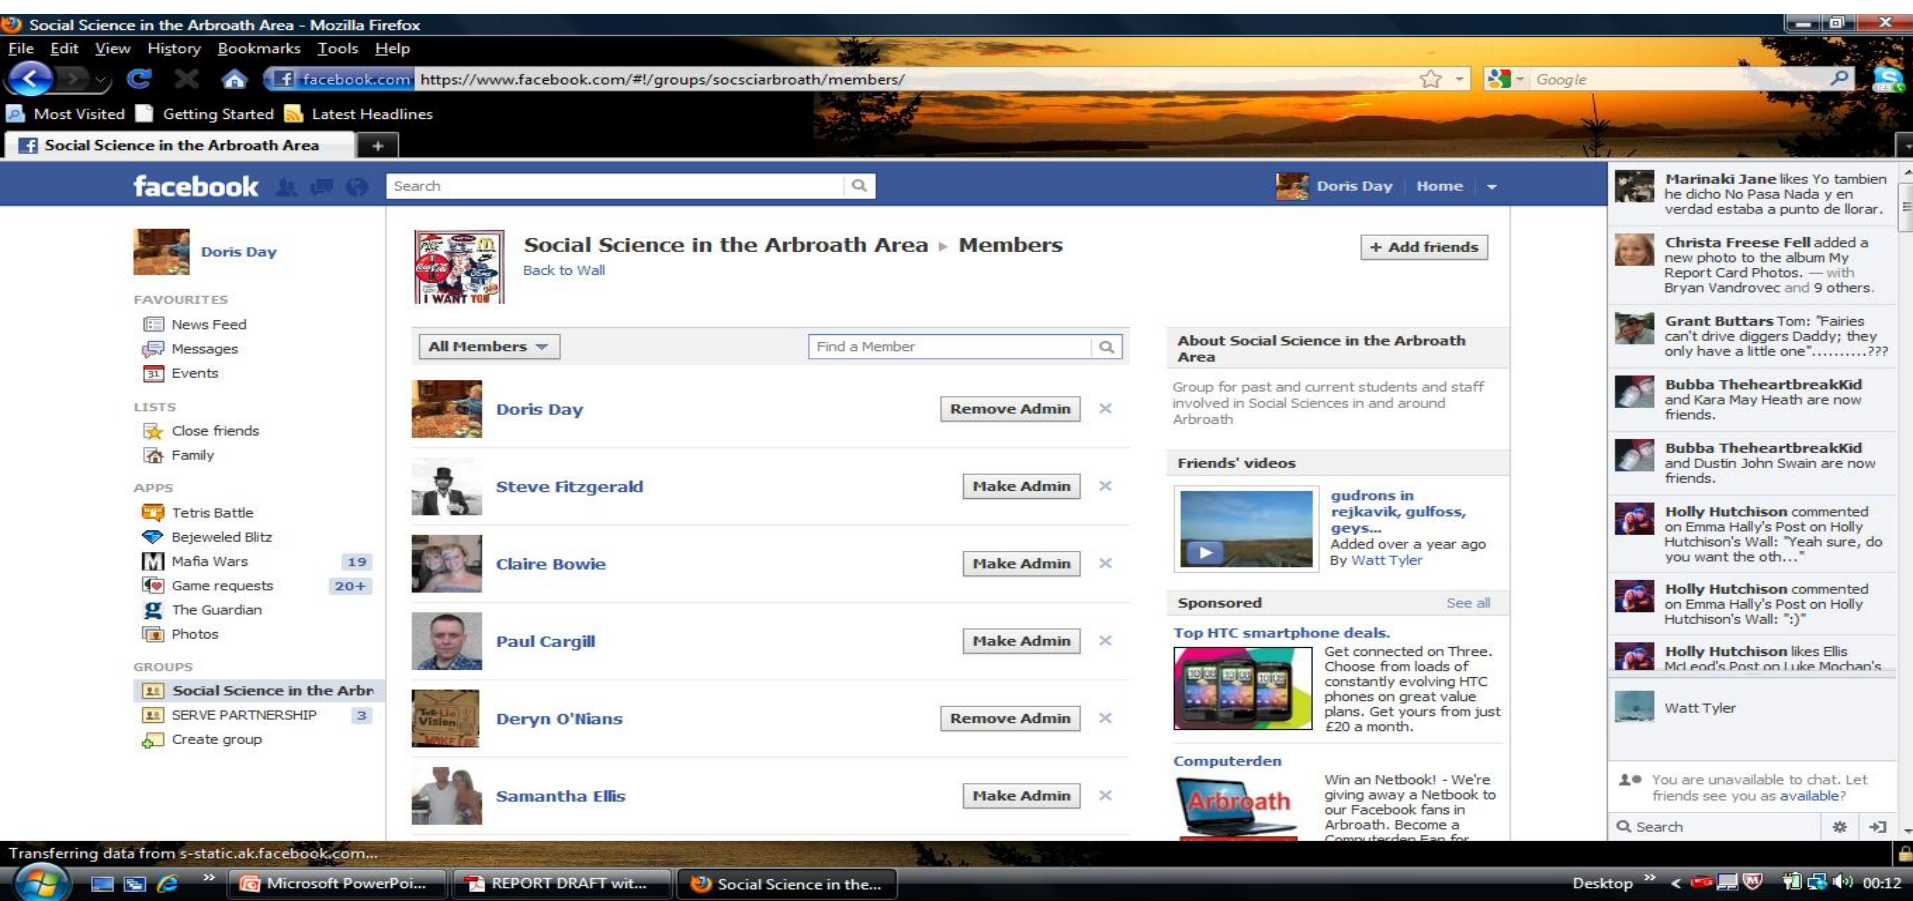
Social Science in the Arbroath Area - Mozilla Firefox

File Edit View History Bookmarks Tools Help

facebook.com https://www.facebook.com/#!/groups/socsciarbroath/members/

Google

Most Visited Getting Started Latest Headlines

Social Science in the Arbroath Area +

facebook

Search

Doris Day Home

Doris Day

FAVOURITES
News Feed
Messages
Events

LISTS
Close friends
Family

APPS
Tetris Battle
Bejeweled Blitz
Mafia Wars 19
Game requests 20+
The Guardian
Photos

GROUPS
Social Science in the Arbr
SERVE PARTNERSHIP 3
Create group

I WANT YOU

Social Science in the Arbroath Area ▸ Members

Back to Wall

+ Add friends

All Members

Find a Member

Doris Day Remove Admin ×

Steve Fitzgerald Make Admin ×

Claire Bowie Make Admin ×

Paul Cargill Make Admin ×

Deryn O'Nians Remove Admin ×

Samantha Ellis Make Admin ×

About Social Science in the Arbroath Area

Group for past and current students and staff involved in Social Sciences in and around Arbroath

Friends' videos

gudrons in rejkavik, gulfoss, geys...
Added over a year ago
By Watt Tyler

Sponsored See all

Top HTC smartphone deals.

Get connected on Three. Choose from loads of constantly evolving HTC phones on great value plans. Get yours from just £20 a month.

Computerden

Arbroath

Win an Netbook! - We're giving away a Netbook to our Facebook fans in Arbroath. Become a Computerden Fan for

Marinaki Jane likes Yo tambien he dicho No Pasa Nada y en verdad estaba a punto de llorar.

Christa Freese Fell added a new photo to the album My Report Card Photos. — with Bryan Vandrovec and 9 others.

Grant Buttars Tom: "Fairies can't drive diggers Daddy; they only have a little one"..........???

Bubba TheheartbreakKid and Kara May Heath are now friends.

Bubba TheheartbreakKid and Dustin John Swain are now friends.

Holly Hutchison commented on Emma Hally's Post on Holly Hutchison's Wall: "Yeah sure, do you want the oth..."

Holly Hutchison commented on Emma Hally's Post on Holly Hutchison's Wall: ":)"

Holly Hutchison likes Ellis McLeod's Post on Luke Mochan's

Watt Tyler

You are unavailable to chat. Let friends see you as available?

Search

Transferring data from s-static.ak.facebook.com...

Microsoft PowerPoi... REPORT DRAFT wit... Social Science in the...

Desktop 00:12